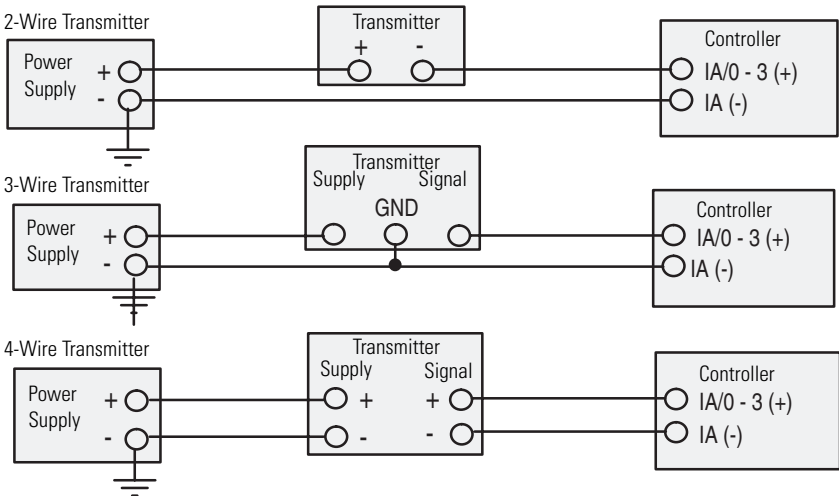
2-Wire Transmitter

Power Supply
+
-

Transmitter
+ -

Controller
IA/0 - 3 (+)
IA (-)

3-Wire Transmitter

Power Supply
+
-

Transmitter
Supply Signal
GND

Controller
IA/0 - 3 (+)
IA (-)

4-Wire Transmitter

Power Supply
+
-

Transmitter
Supply Signal
+ +
- -

Controller
IA/0 - 3 (+)
IA (-)